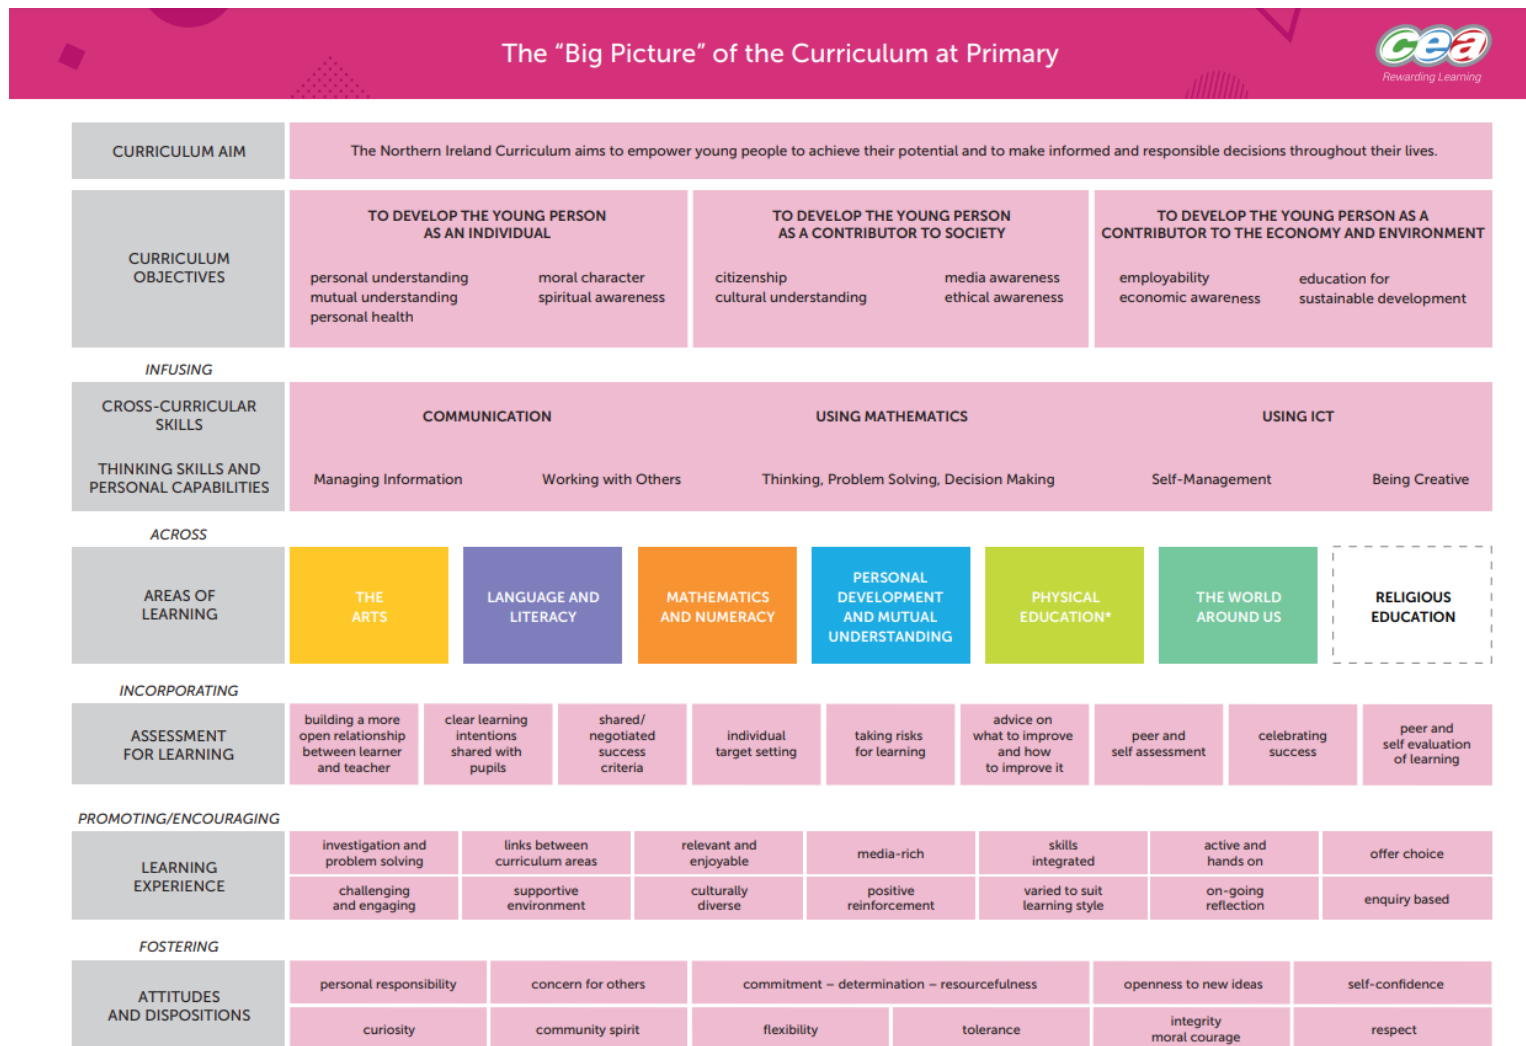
The "Big Picture" of the Curriculum at Primary

cea
Rewarding Learning

CURRICULUM AIM

The Northern Ireland Curriculum aims to empower young people to achieve their potential and to make informed and responsible decisions throughout their lives.

CURRICULUM OBJECTIVES

TO DEVELOP THE YOUNG PERSON AS AN INDIVIDUAL

personal understanding
mutual understanding
personal health
moral character
spiritual awareness

TO DEVELOP THE YOUNG PERSON AS A CONTRIBUTOR TO SOCIETY

citizenship
cultural understanding
media awareness
ethical awareness

TO DEVELOP THE YOUNG PERSON AS A CONTRIBUTOR TO THE ECONOMY AND ENVIRONMENT

employability
economic awareness
education for sustainable development

INFUSING

CROSS-CURRICULAR SKILLS

COMMUNICATION
USING MATHEMATICS
USING ICT

THINKING SKILLS AND PERSONAL CAPABILITIES

Managing Information
Working with Others
Thinking, Problem Solving, Decision Making
Self-Management
Being Creative

ACROSS

AREAS OF LEARNING

THE ARTS
LANGUAGE AND LITERACY
MATHEMATICS AND NUMERACY
PERSONAL DEVELOPMENT AND MUTUAL UNDERSTANDING
PHYSICAL EDUCATION*
THE WORLD AROUND US
RELIGIOUS EDUCATION

INCORPORATING

ASSESSMENT FOR LEARNING

building a more open relationship between learner and teacher
clear learning intentions shared with pupils
shared/ negotiated success criteria
individual target setting
taking risks for learning
advice on what to improve and how to improve it
peer and self assessment
celebrating success
peer and self evaluation of learning

PROMOTING/ENCOURAGING

LEARNING EXPERIENCE

investigation and problem solving
links between curriculum areas
relevant and enjoyable
media-rich
skills integrated
active and hands on
offer choice
challenging and engaging
supportive environment
culturally diverse
positive reinforcement
varied to suit learning style
on-going reflection
enquiry based

FOSTERING

ATTITUDES AND DISPOSITIONS

personal responsibility
concern for others
commitment – determination – resourcefulness
openness to new ideas
self-confidence
curiosity
community spirit
flexibility
tolerance
integrity
moral courage
respect